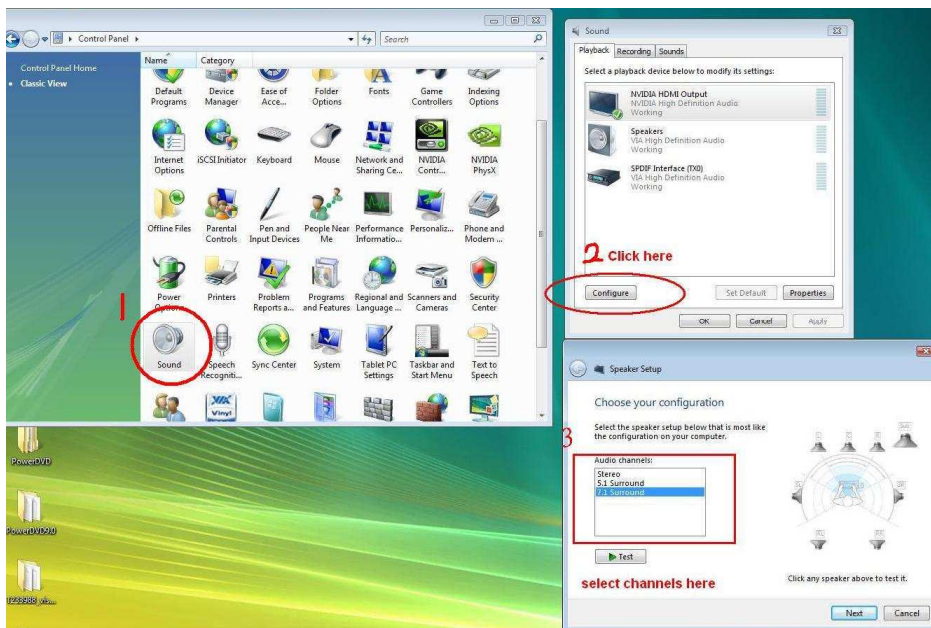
Control Panel ▸
Search
Control Panel Home
Classic View
Name Category
Default Programs
Device Manager
Ease of Acce...
Folder Options
Fonts
Game Controllers
Indexing Options
Internet Options
iSCSI Initiator
Keyboard
Mouse
Network and Sharing Ce...
NVIDIA Contr...
NVIDIA PhysX
Offline Files
Parental Controls
Pen and Input Devices
People Near Me
Performance Informatio...
Personaliz...
Phone and Modem ...
Power Options
Printers
Problem Reports a...
Programs and Features
Regional and Language ...
Scanners and Cameras
Security Center
1
Sound
Speech Recogniti...
Sync Center
System
Tablet PC Settings
Taskbar and Start Menu
Text to Speech
Vinyl

PowerDVD
PowerDVD9
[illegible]

Sound
Playback Recording Sounds
Select a playback device below to modify its settings:
NVIDIA HDMI Output
NVIDIA High Definition Audio
Working
Speakers
VIA High Definition Audio
Working
SPDIF Interface (TX0)
VIA High Definition Audio
Working
2 Click here
Configure
Set Default
Properties
OK
Cancel
Apply

Speaker Setup
Choose your configuration
Select the speaker setup below that is most like the configuration on your computer.
3
Audio channels:
Stereo
5.1 Surround
7.1 Surround
▶ Test
select channels here
Click any speaker above to test it.
Next
Cancel